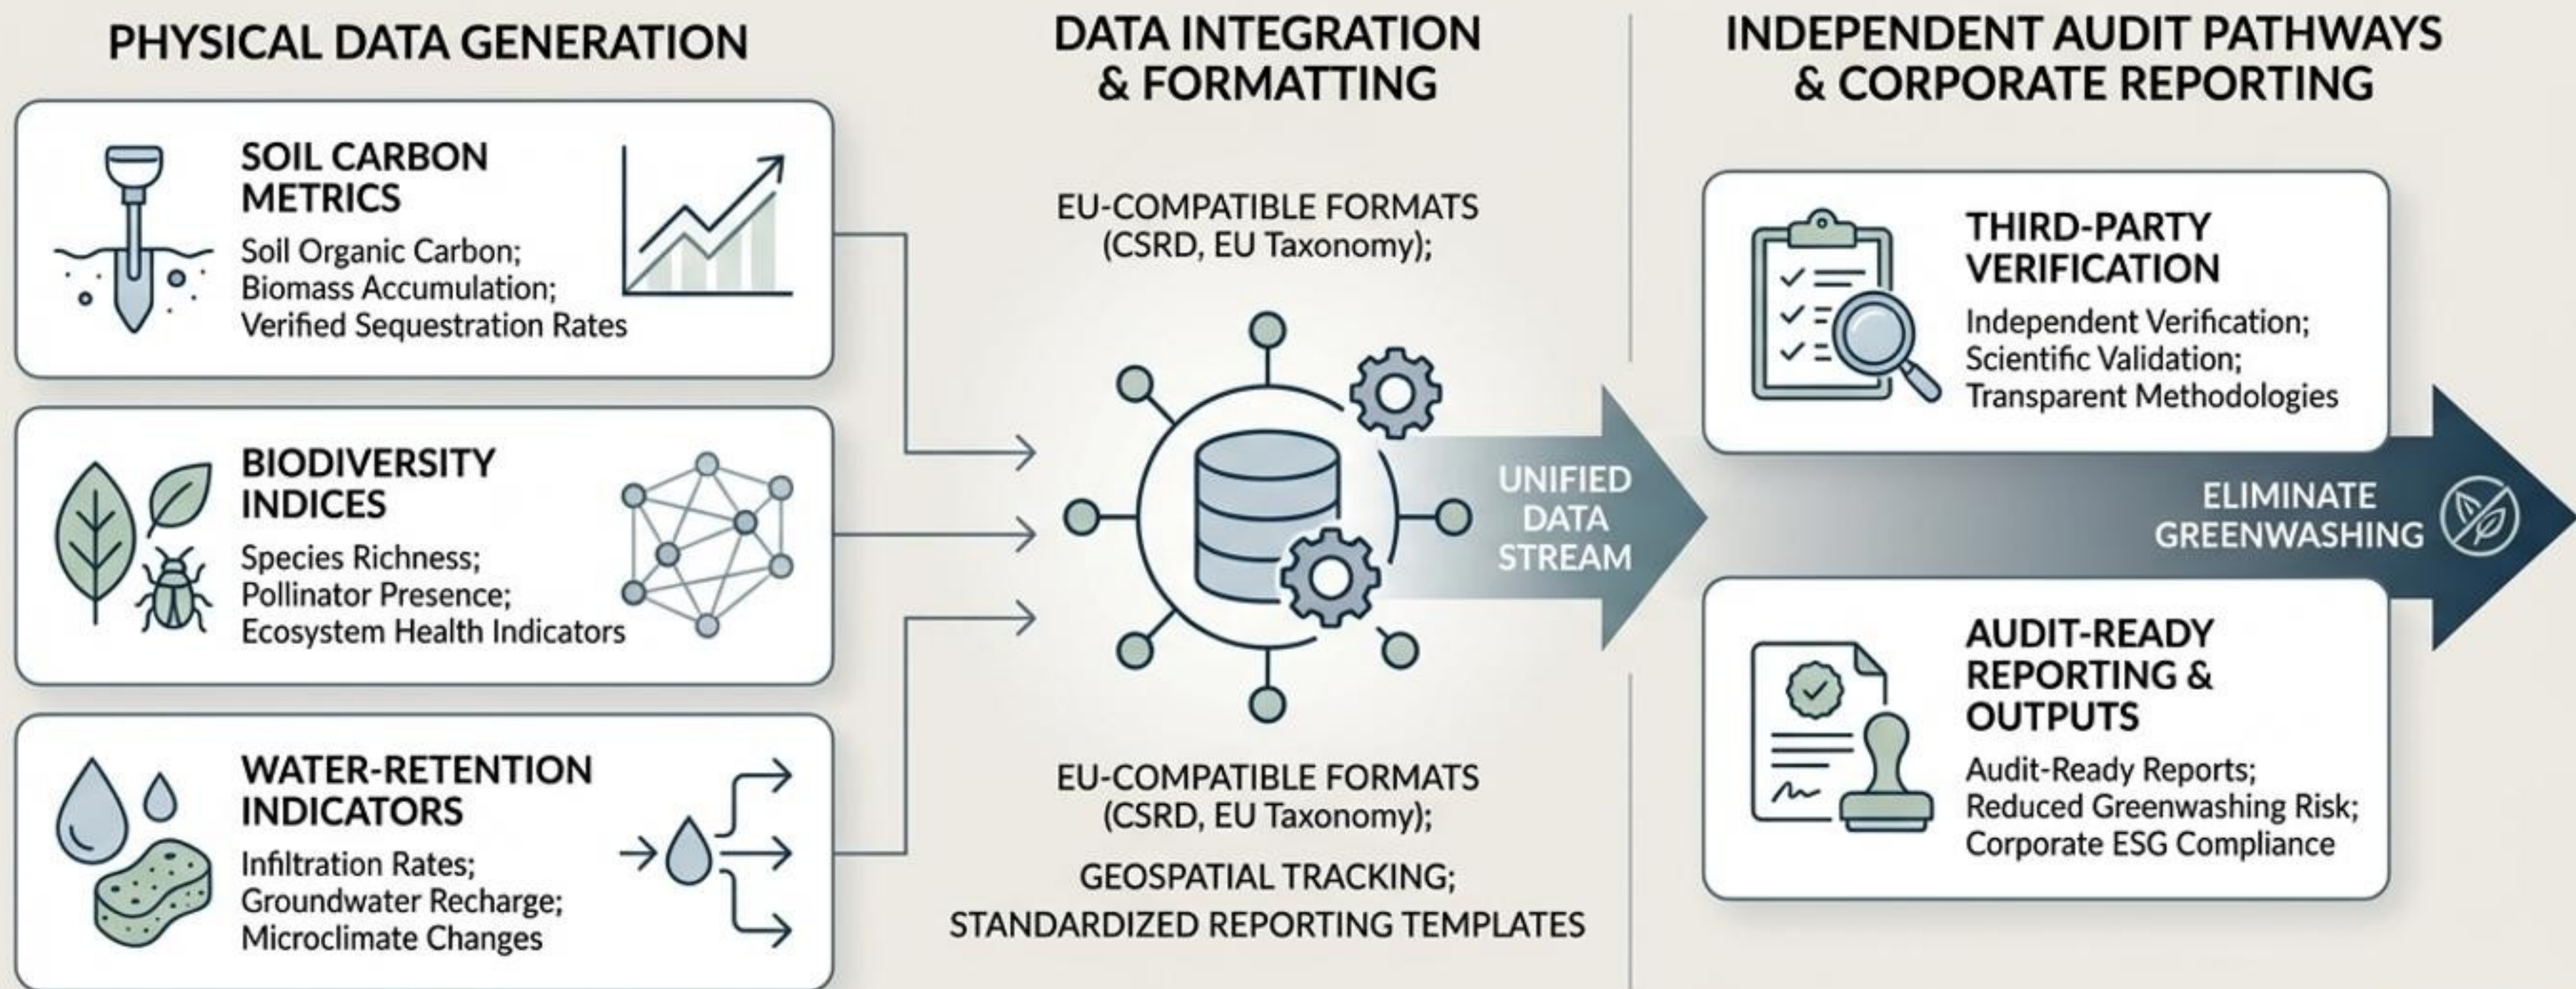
PHYSICAL DATA GENERATION

SOIL CARBON METRICS
Soil Organic Carbon;
Biomass Accumulation;
Verified Sequestration Rates

BIODIVERSITY INDICES
Species Richness;
Pollinator Presence;
Ecosystem Health Indicators

WATER-RETENTION INDICATORS
Infiltration Rates;
Groundwater Recharge;
Microclimate Changes

DATA INTEGRATION & FORMATTING

EU-COMPATIBLE FORMATS (CSRD, EU Taxonomy);

UNIFIED DATA STREAM

EU-COMPATIBLE FORMATS (CSRD, EU Taxonomy);

GEOSPATIAL TRACKING;
STANDARDIZED REPORTING TEMPLATES

INDEPENDENT AUDIT PATHWAYS & CORPORATE REPORTING

THIRD-PARTY VERIFICATION
Independent Verification;
Scientific Validation;
Transparent Methodologies

ELIMINATE GREENWASHING

AUDIT-READY REPORTING & OUTPUTS
Audit-Ready Reports;
Reduced Greenwashing Risk;
Corporate ESG Compliance